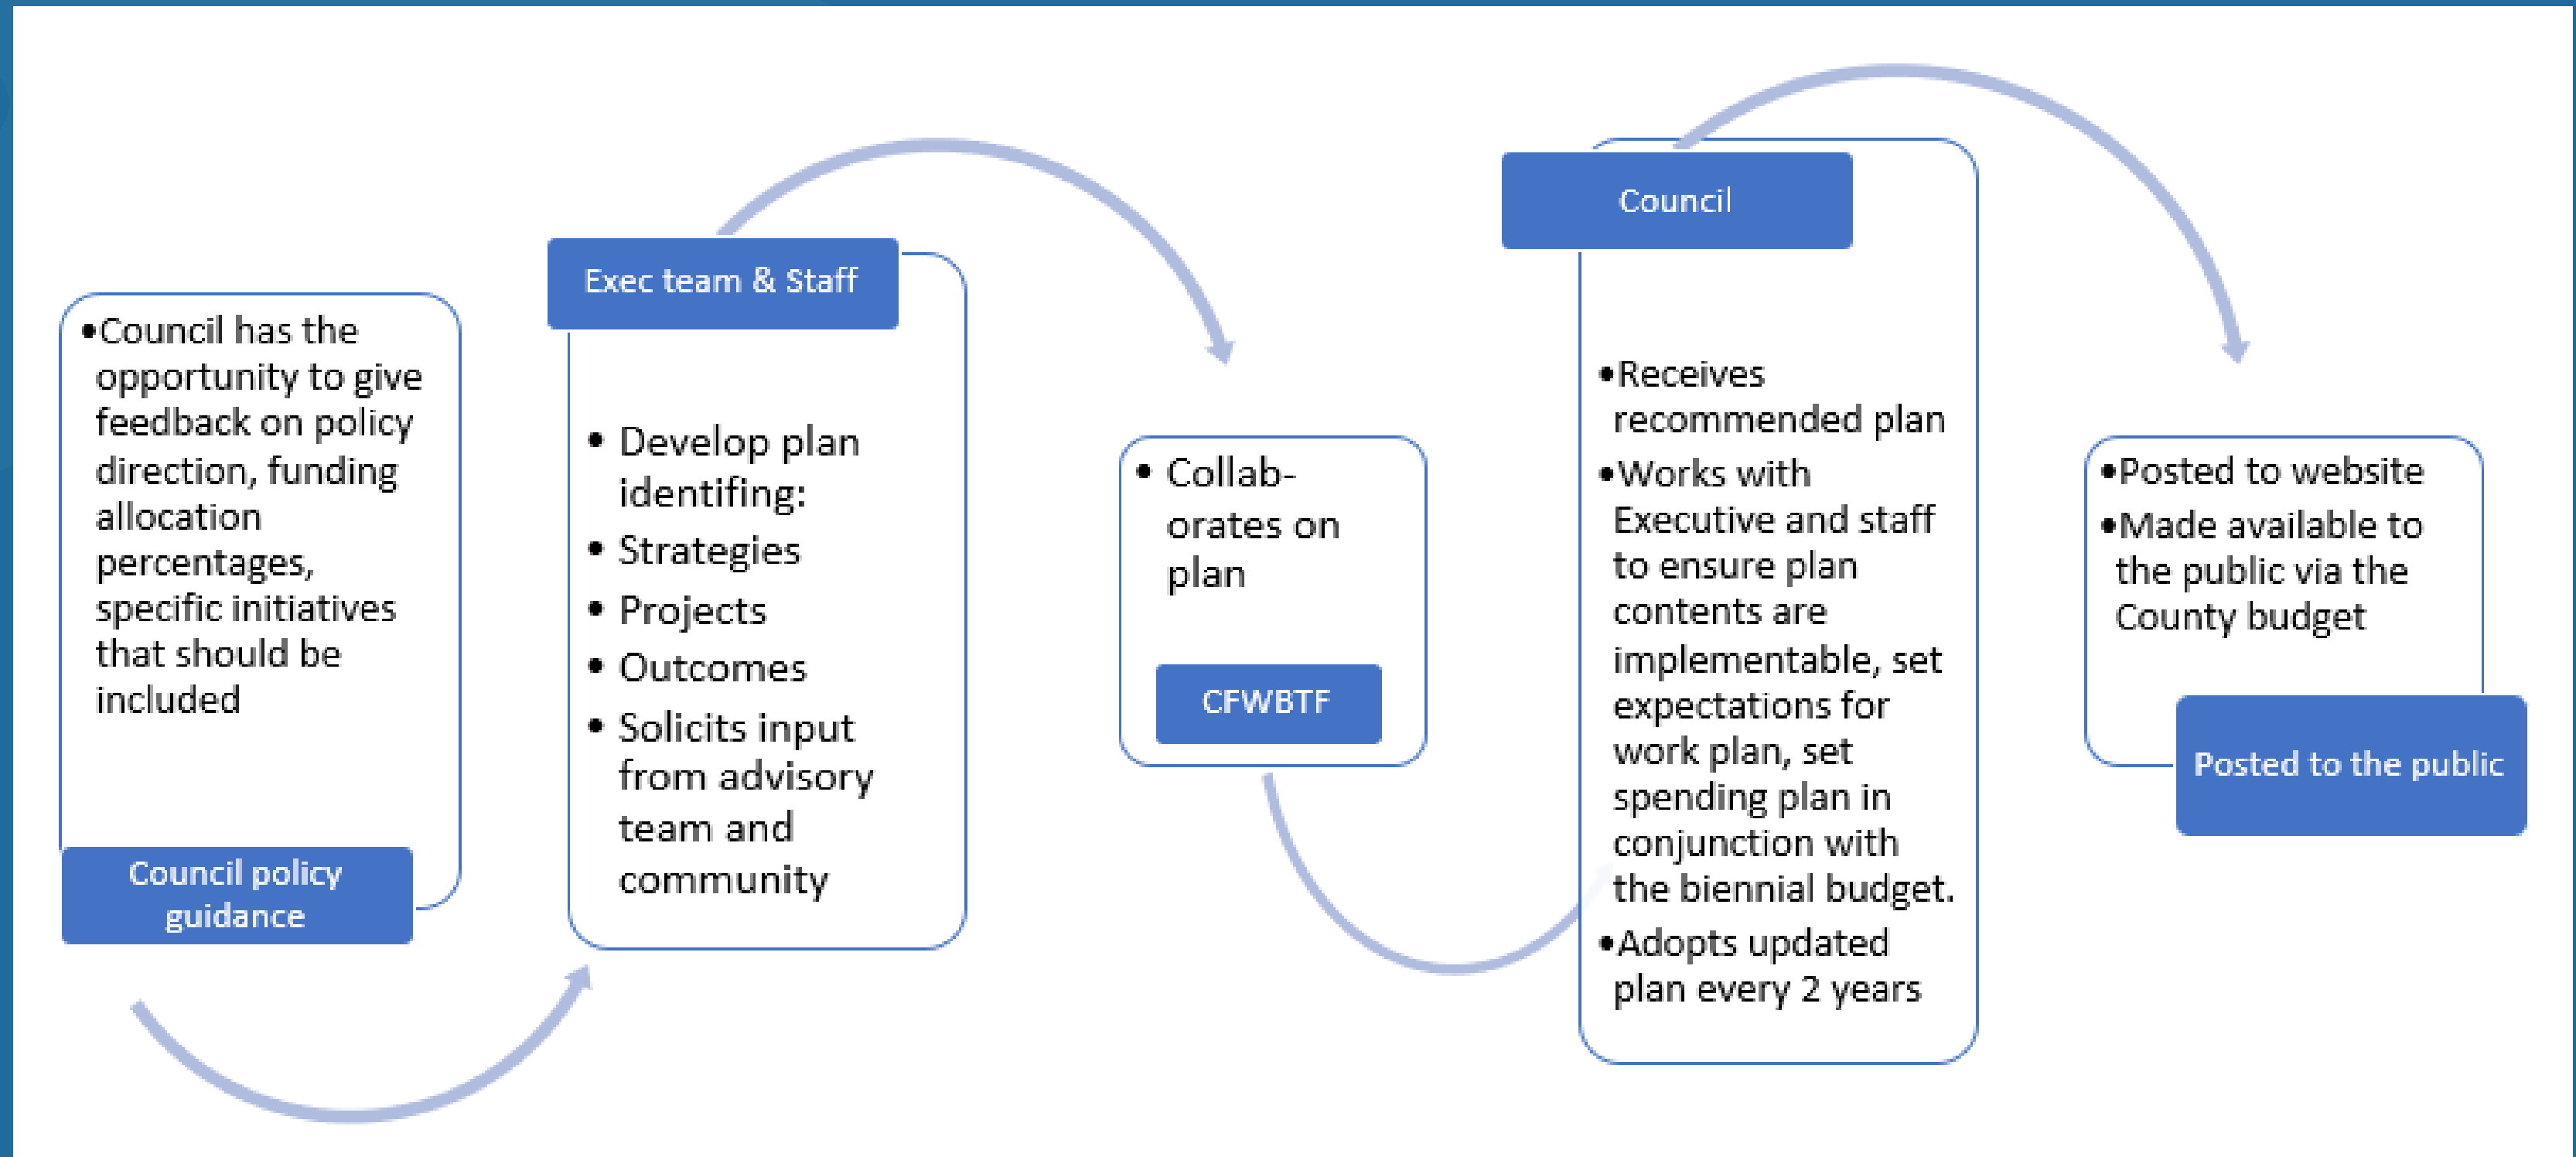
•Council has the opportunity to give feedback on policy direction, funding allocation percentages, specific initiatives that should be included

Council policy guidance

Exec team & Staff

• Develop plan identifing:
• Strategies
• Projects
• Outcomes
• Solicits input from advisory team and community

• Collab-orates on plan

CFWBTF

Council

•Receives recommended plan
•Works with Executive and staff to ensure plan contents are implementable, set expectations for work plan, set spending plan in conjunction with the biennial budget.
•Adopts updated plan every 2 years

•Posted to website
•Made available to the public via the County budget

Posted to the public